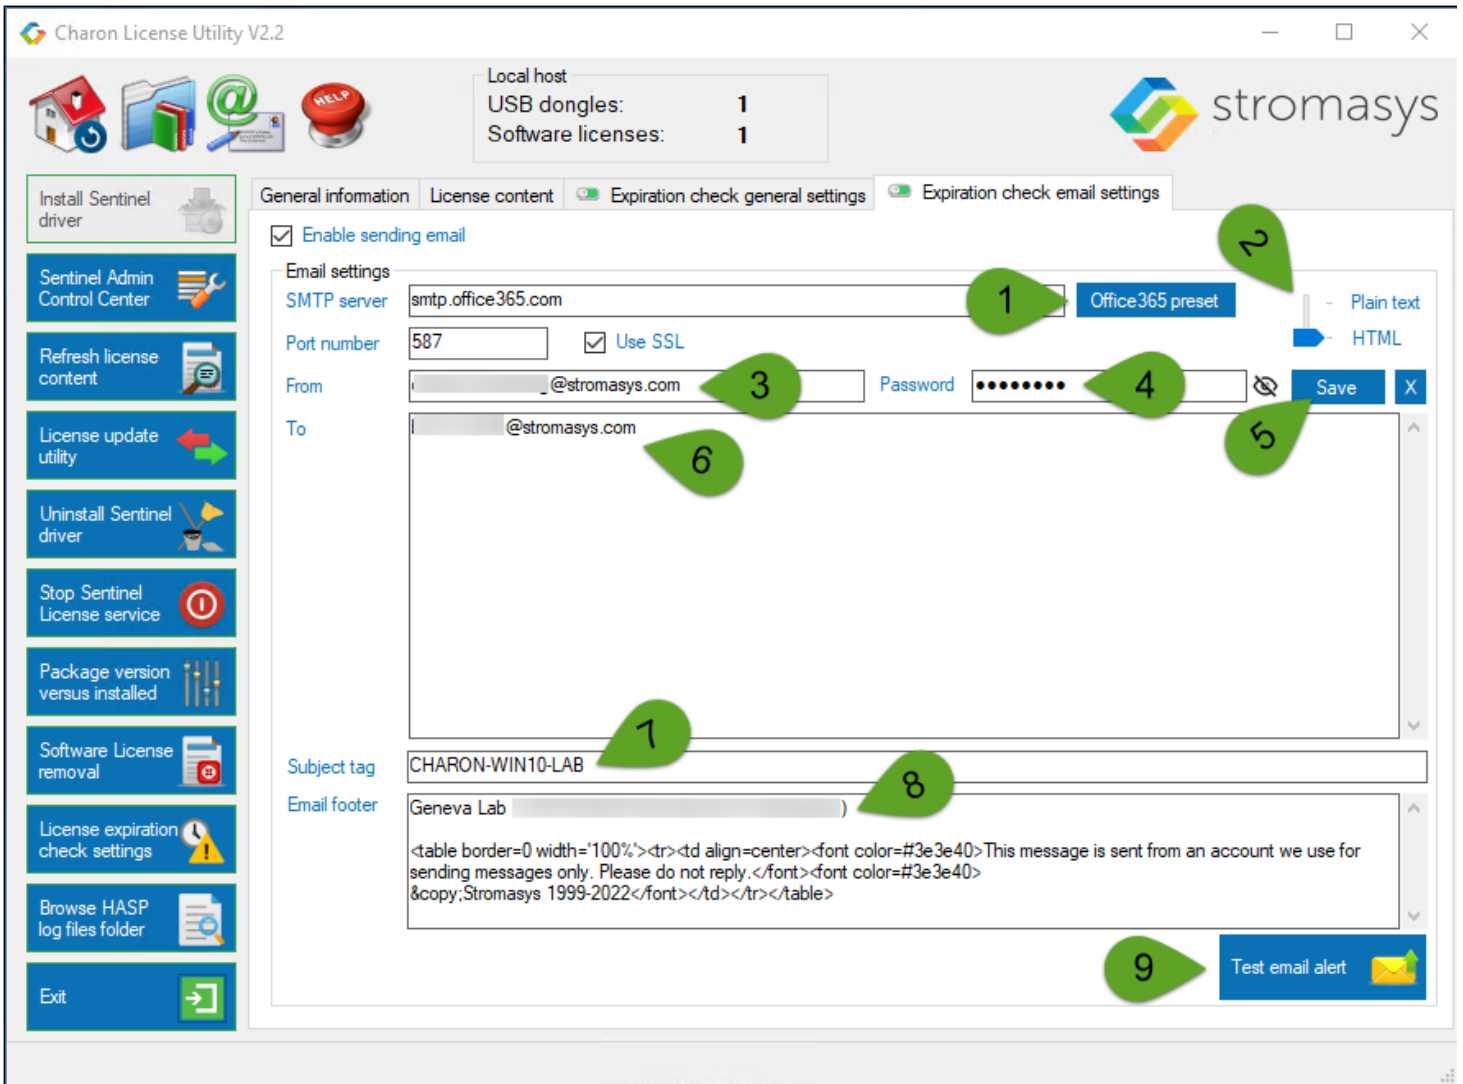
Charon License Utility V2.2

HELP

Local host
USB dongles: 1
Software licenses: 1

stromasys

Install Sentinel driver
Sentinel Admin Control Center
Refresh license content
License update utility
Uninstall Sentinel driver
Stop Sentinel License service
Package version versus installed
Software License removal
License expiration check settings
Browse HASP log files folder
Exit

General information | License content | Expiration check general settings | Expiration check email settings

Enable sending email

Email settings
SMTP server smtp.office365.com 1 Office365 preset
2
Plain text
HTML
Port number 587 Use SSL
From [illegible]@stromasys.com 3 Password •••••••• 4 Save X
5
To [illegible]@stromasys.com
6

7
Subject tag CHARON-WIN10-LAB
8
Email footer Geneva Lab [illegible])

<table border=0 width='100%'><tr><td align=center><font color=#3e3e40>This message is sent from an account we use for sending messages only. Please do not reply.</font><font color=#3e3e40>
&copy;Stromasys 1999-2022</font></td></tr></table>

9 Test email alert